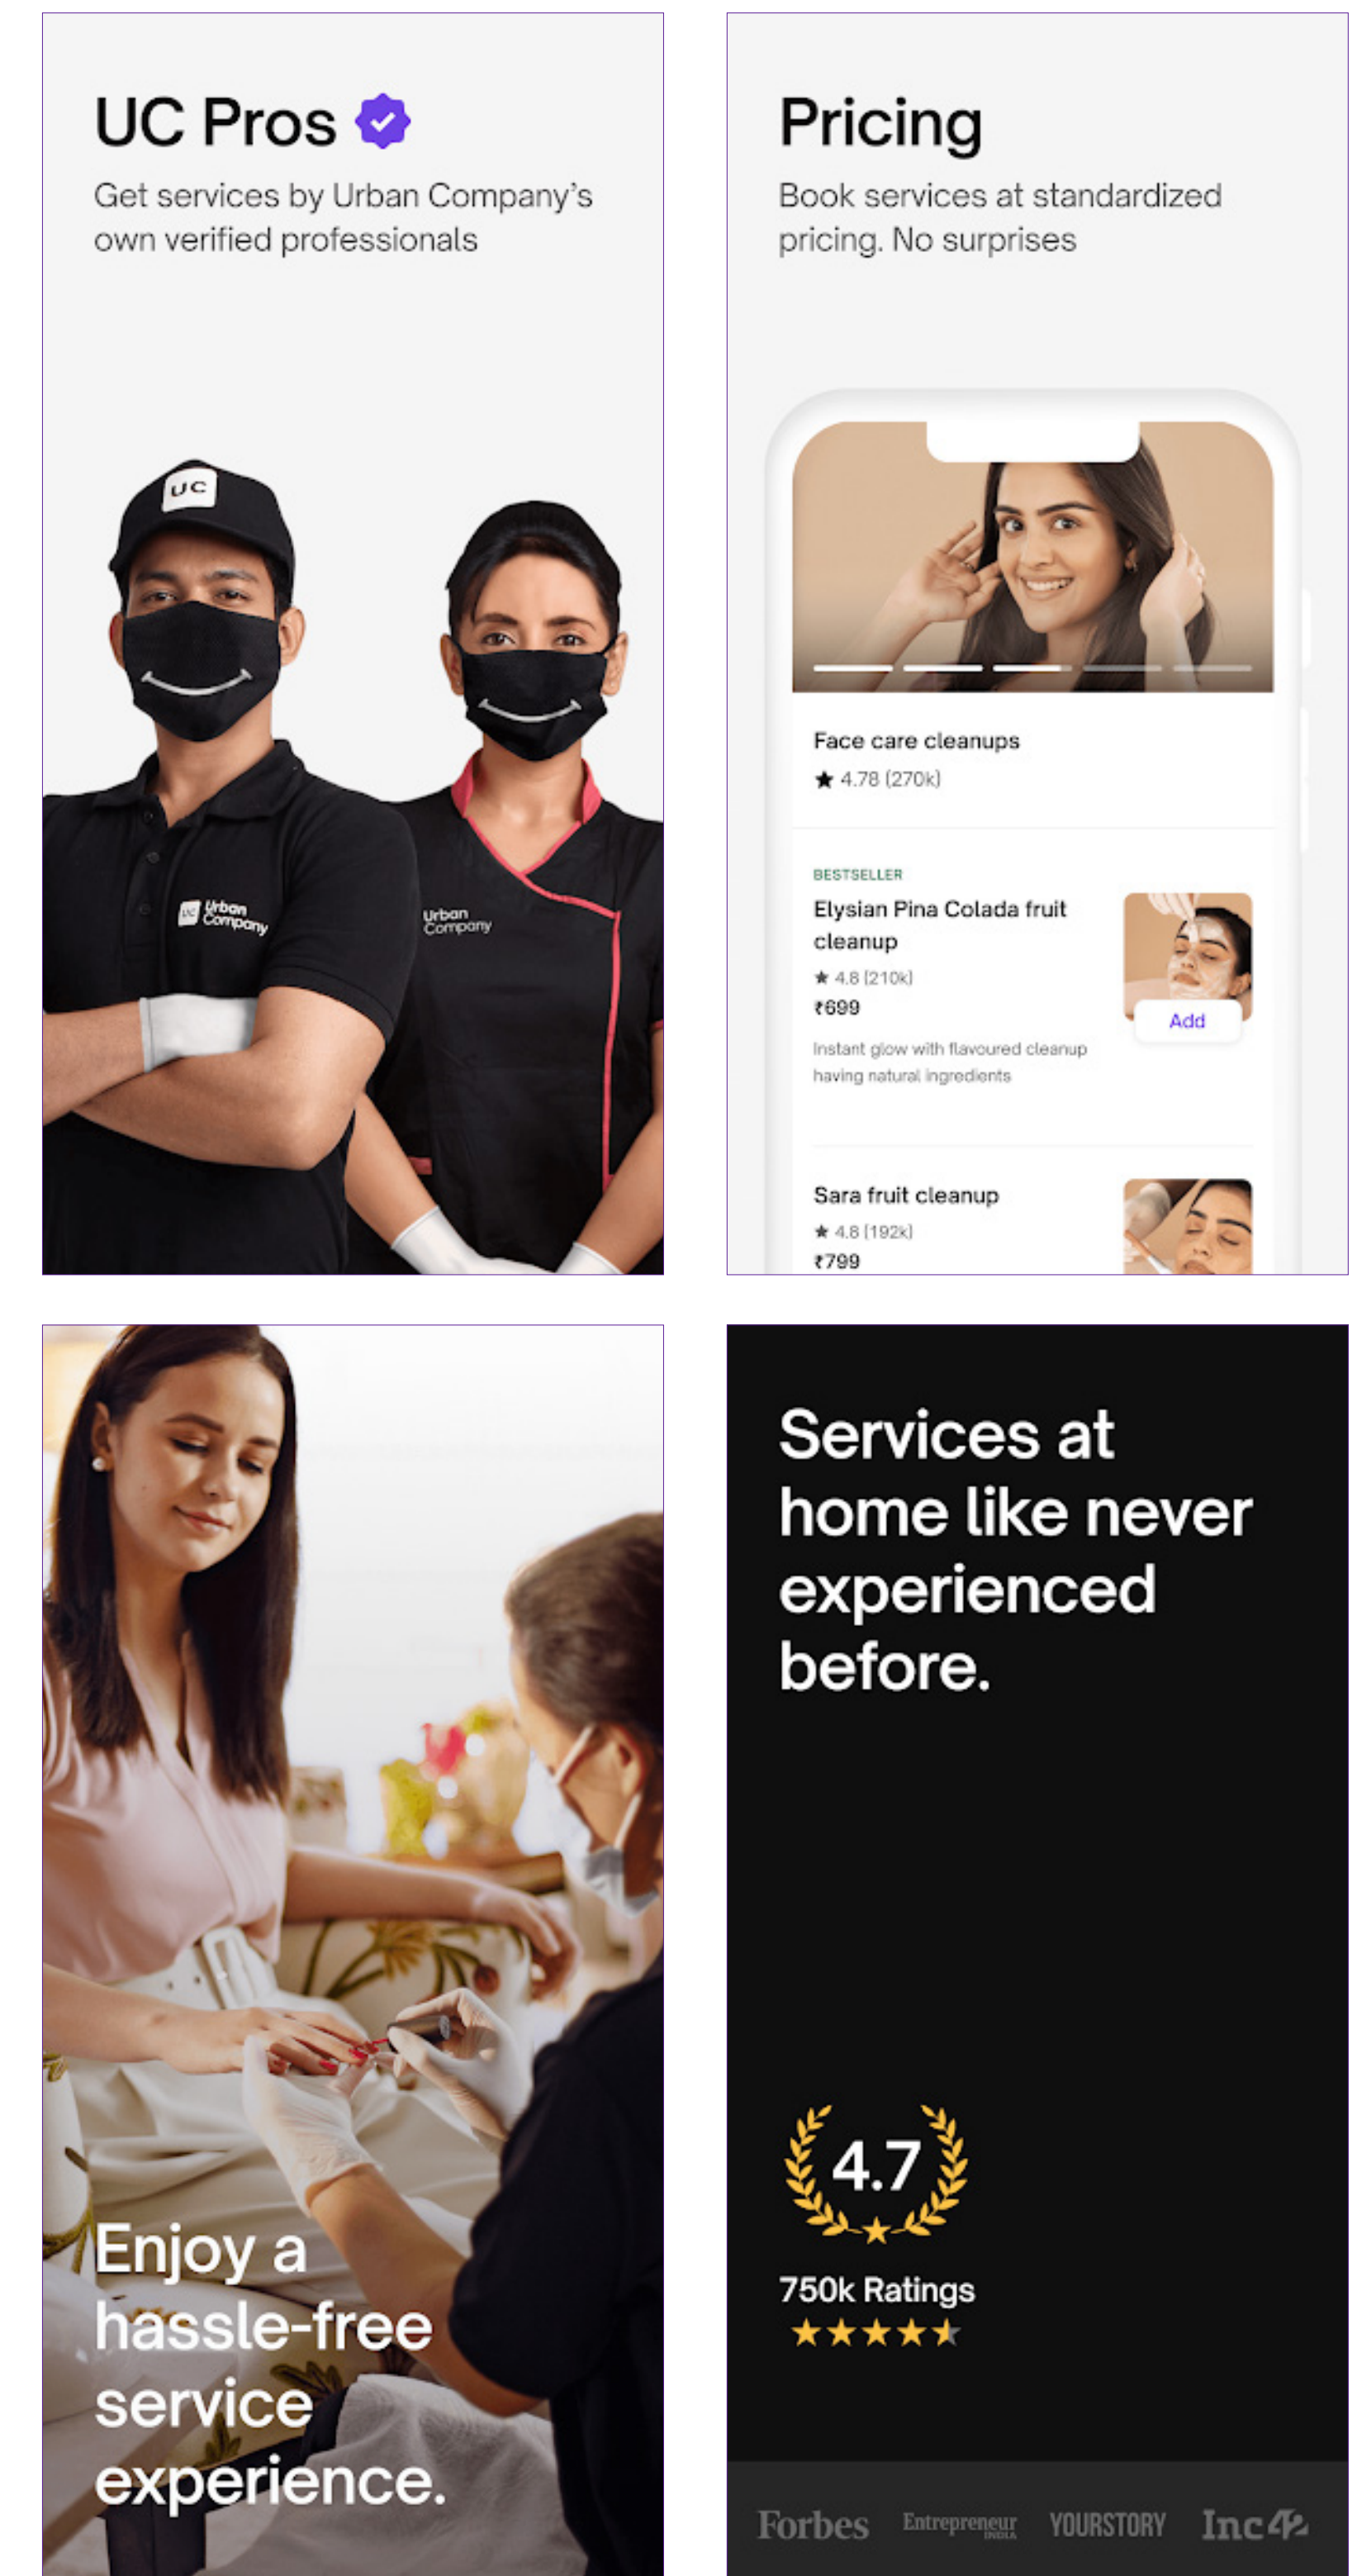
UC Pros

Get services by Urban Company's own verified professionals

UC

Urban Company

Urban Company

Pricing

Book services at standardized pricing. No surprises

Face care cleanups

★ 4.78 (270k)

BESTSELLER

Elysian Pina Colada fruit cleanup

★ 4.8 (210k)

₹699

Instant glow with flavoured cleanup having natural ingredients

Add

Sara fruit cleanup

★ 4.8 (192k)

₹799

Enjoy a hassle-free service experience.

Services at home like never experienced before.

4.7

750k Ratings

Forbes Entrepreneur INDIA YOURSTORY Inc42